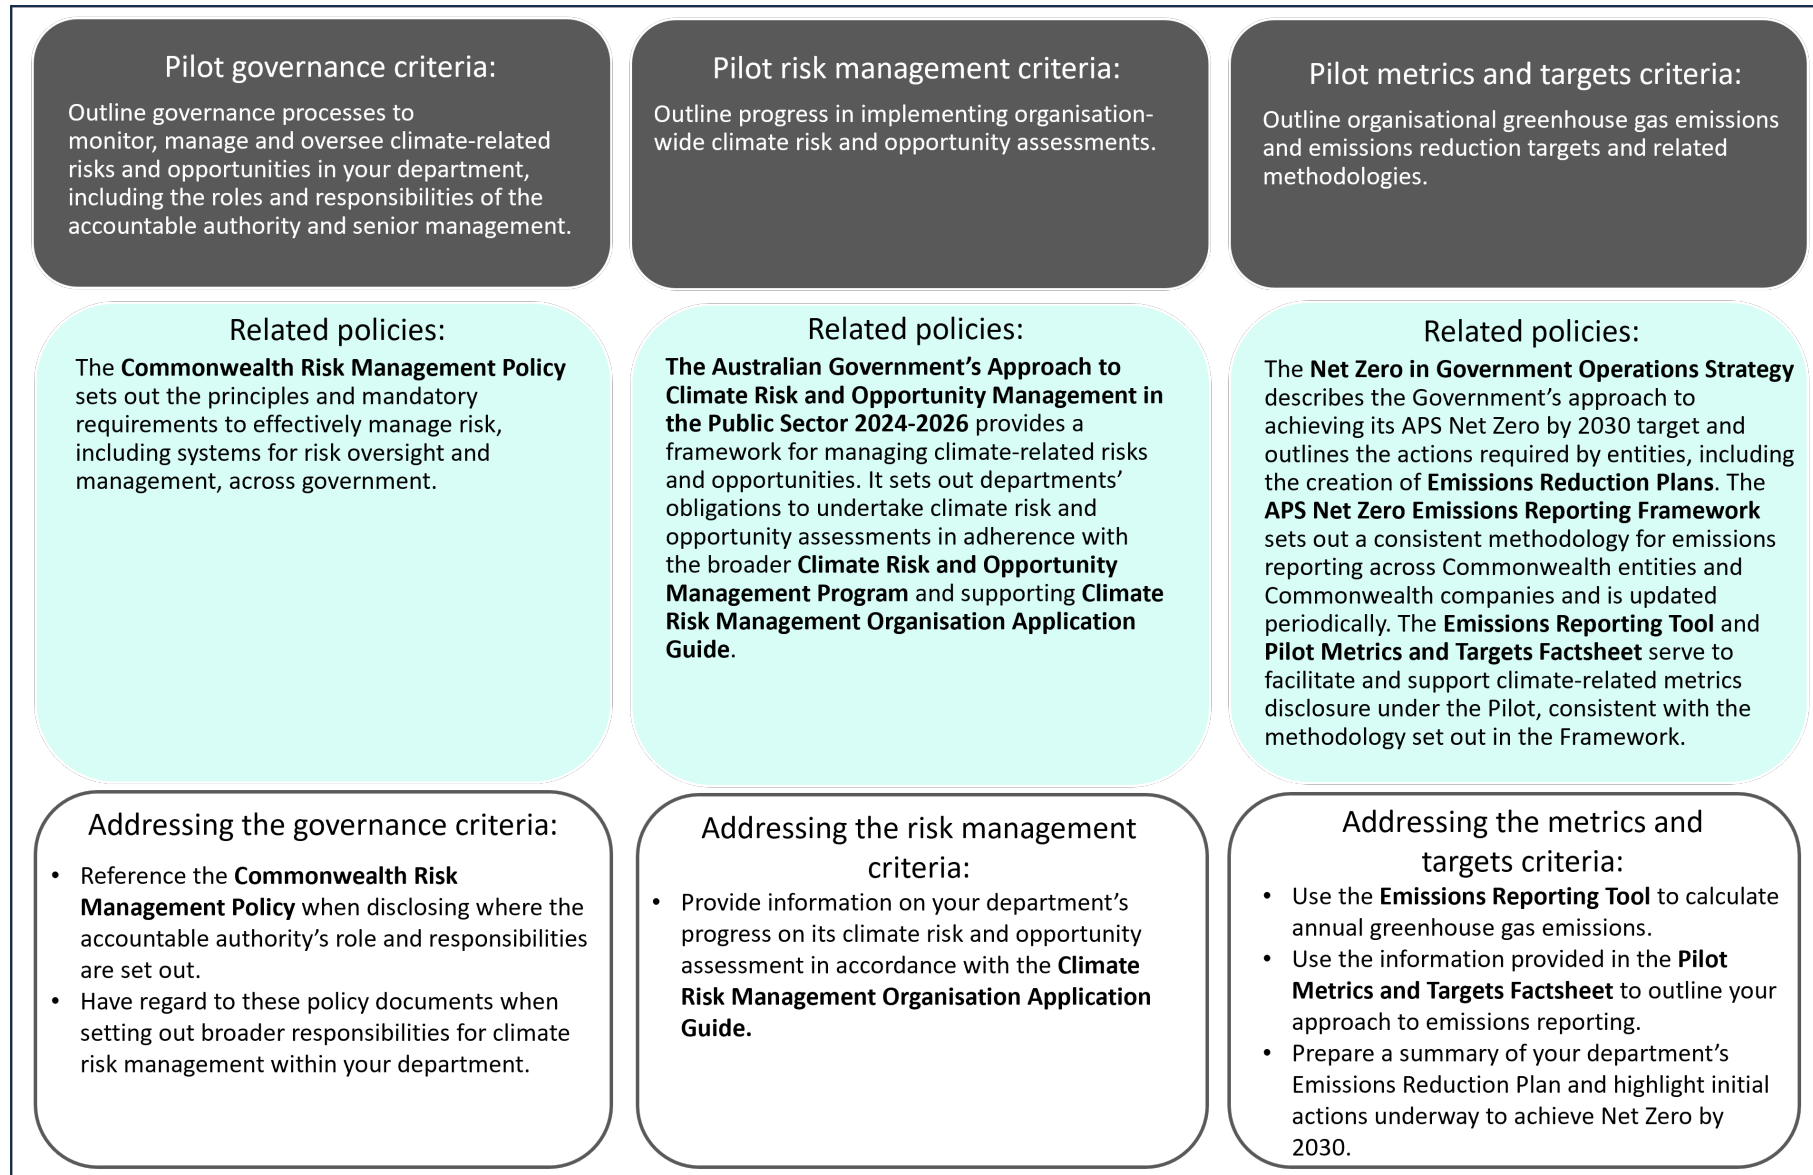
Pilot governance criteria:

Outline governance processes to monitor, manage and oversee climate-related risks and opportunities in your department, including the roles and responsibilities of the accountable authority and senior management.

Related policies:

The Commonwealth Risk Management Policy sets out the principles and mandatory requirements to effectively manage risk, including systems for risk oversight and management, across government.

Addressing the governance criteria:

- Reference the Commonwealth Risk Management Policy when disclosing where the accountable authority's role and responsibilities are set out.
- Have regard to these policy documents when setting out broader responsibilities for climate risk management within your department.

Pilot risk management criteria:

Outline progress in implementing organisation-wide climate risk and opportunity assessments.

Related policies:

The Australian Government's Approach to Climate Risk and Opportunity Management in the Public Sector 2024-2026 provides a framework for managing climate-related risks and opportunities. It sets out departments' obligations to undertake climate risk and opportunity assessments in adherence with the broader Climate Risk and Opportunity Management Program and supporting Climate Risk Management Organisation Application Guide.

Addressing the risk management criteria:

- Provide information on your department's progress on its climate risk and opportunity assessment in accordance with the Climate Risk Management Organisation Application Guide.

Pilot metrics and targets criteria:

Outline organisational greenhouse gas emissions and emissions reduction targets and related methodologies.

Related policies:

The Net Zero in Government Operations Strategy describes the Government's approach to achieving its APS Net Zero by 2030 target and outlines the actions required by entities, including the creation of Emissions Reduction Plans. The APS Net Zero Emissions Reporting Framework sets out a consistent methodology for emissions reporting across Commonwealth entities and Commonwealth companies and is updated periodically. The Emissions Reporting Tool and Pilot Metrics and Targets Factsheet serve to facilitate and support climate-related metrics disclosure under the Pilot, consistent with the methodology set out in the Framework.

Addressing the metrics and targets criteria:

- Use the Emissions Reporting Tool to calculate annual greenhouse gas emissions.
- Use the information provided in the Pilot Metrics and Targets Factsheet to outline your approach to emissions reporting.
- Prepare a summary of your department's Emissions Reduction Plan and highlight initial actions underway to achieve Net Zero by 2030.